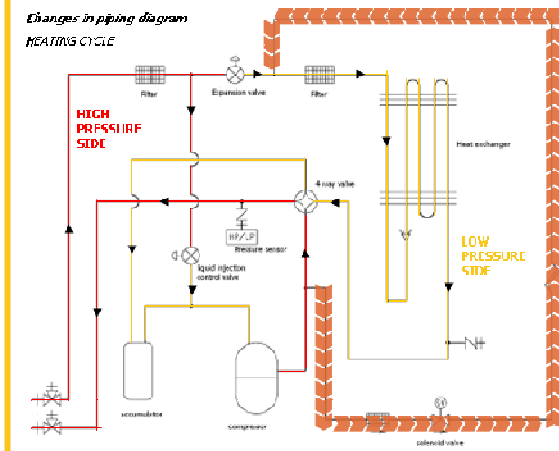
Changes in piping diagram

HEATING CYCLE

Filter

Expansion valve

Filter

HIGH PRESSURE SIDE

Heat exchanger

4 way valve

HP/LP

Pressure sensor

liquid injection control valve

LOW PRESSURE SIDE

accumulator

compressor

solenoid valve